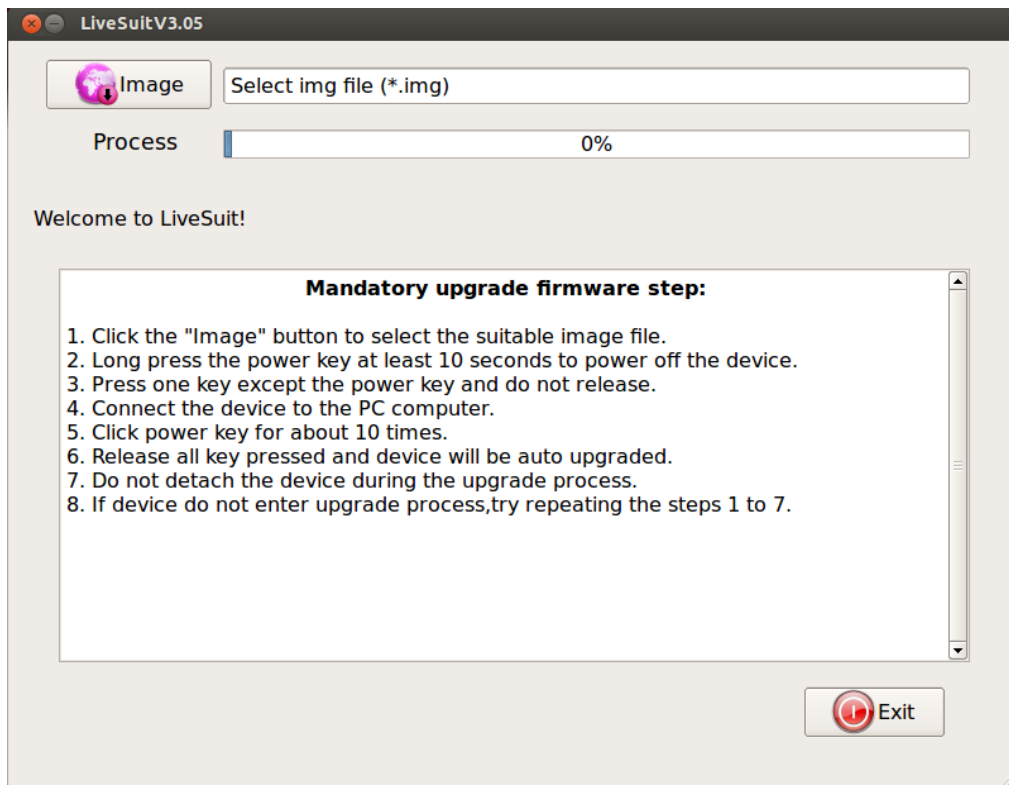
LiveSuitV3.05

Image

Select img file (*.img)

Process

0%

Welcome to LiveSuit!

Mandatory upgrade firmware step:

1. Click the "Image" button to select the suitable image file.
2. Long press the power key at least 10 seconds to power off the device.
3. Press one key except the power key and do not release.
4. Connect the device to the PC computer.
5. Click power key for about 10 times.
6. Release all key pressed and device will be auto upgraded.
7. Do not detach the device during the upgrade process.
8. If device do not enter upgrade process,try repeating the steps 1 to 7.

Exit